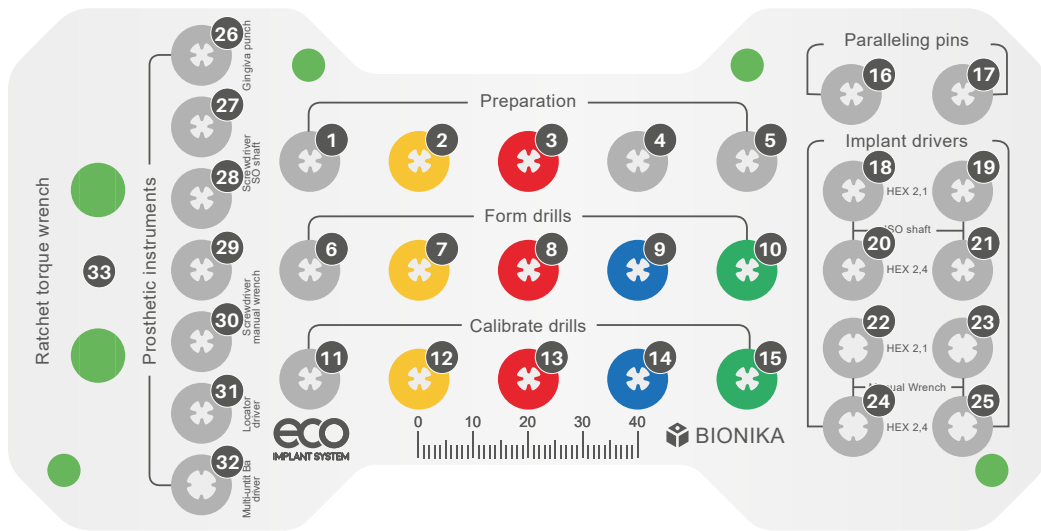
Ratchet torque wrench

33

Prosthetic instruments

26 Gingiva punch

27

28 Screwdriver SO shaft

29 Screwdriver manual wrench

30

31 Locator driver

32 Multi-unit Ba driver

Preparation

1 2 3 4 5

Form drills

6 7 8 9 10

Calibrate drills

11 12 13 14 15

ECO IMPLANT SYSTEM

0 10 20 30 40

BIONIKA

Paralleling pins

16 17

Implant drivers

18 HEX 2,1 19

ISO shaft

20 HEX 2,4 21

22 HEX 2,1 23

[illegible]nual Wrench

24 HEX 2,4 25